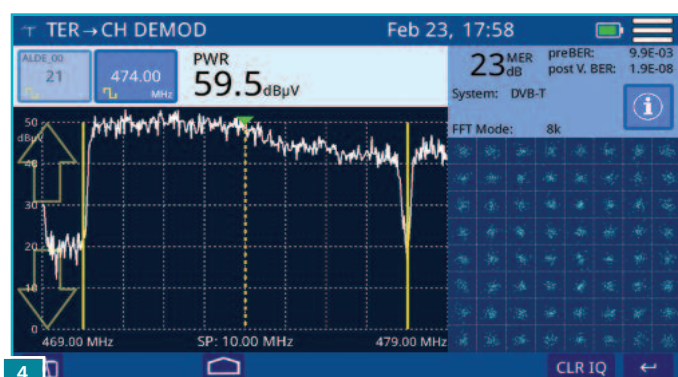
TER → CH DEMOD
Feb 23, 17:58

ALDE_00
21

474.00
MHz

PWR
59.5dBµV

23 MER dB
preBER: 9.9E-03
post V. BER: 1.9E-08
System: DVB-T
FFT Mode: 8k

50
dBµV
40
30
20
10
0

469.00 MHz
SP: 10.00 MHz
479.00 MHz

4

CLR IQ